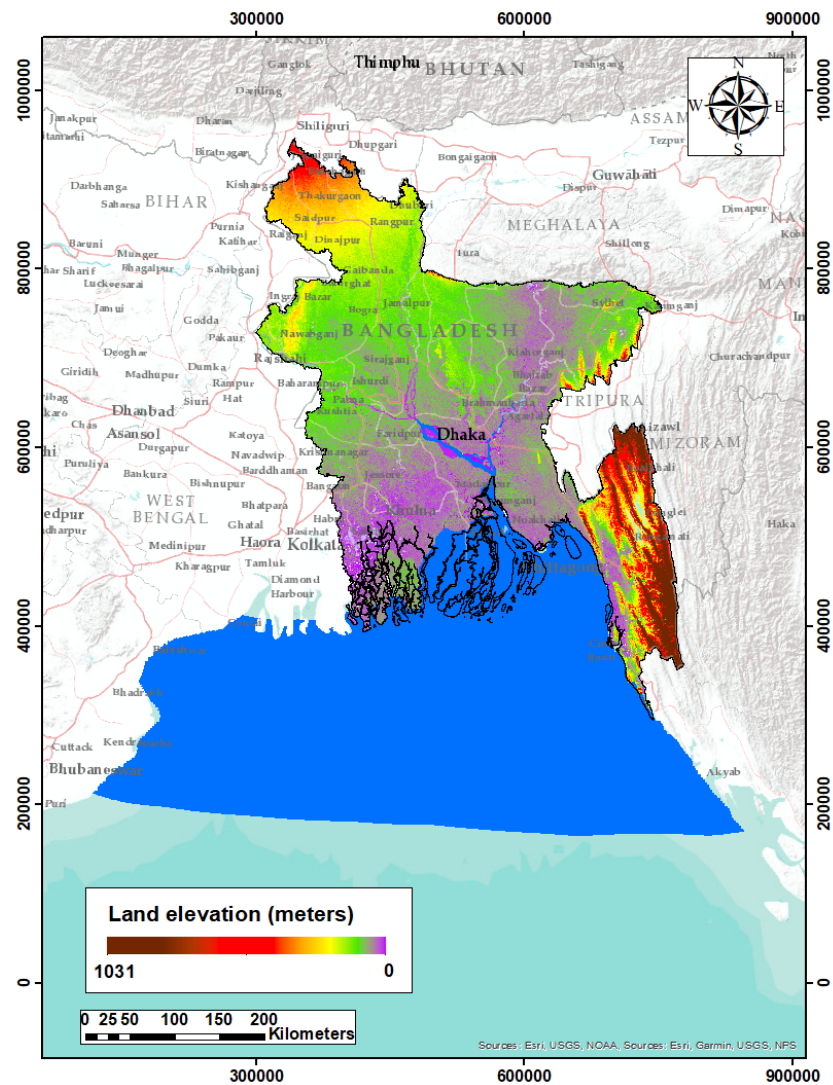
300000
600000
900000
1000000
800000
600000
400000
200000
0
Thimphu
BHUTAN
Gangtok
Tashigang
Darjiling
Janakpur
Sitamarhi
Dharan
Shiliguri
Biratnagar
Dhupgari
Bongaigaon
ASSAM
Tezpur
Darbhanga
Saharsa
BIHAR
Kishanganj
Thakurgaon
Saidpur
Rangpur
Guwahati
Dispur
Purnia
Katihar
Raiganj
Dinajpur
MEGHALAYA
Dimapur
Barauni
Munger
Bhagalpur
Shillong
Tura
Bihar Sharif
Lakhisarai
Sahibganj
Gaibandha
Jamui
Godda
Pakaur
Bogra
Jamalpur
Sylhet
BANGLADESH
Nawabganj
Rajshahi
Deoghar
Giridih
Madhupur
Dumka
Rampur Hat
Siuri
Sirajganj
Ishurdi
Kishorganj
Churachandpur
Dhanbad
Asansol
Katoya
Baharampur
Kushtia
Pabna
TRIPURA
Aizawl
MIZORAM
Chas
Purulia
Durgapur
Bankura
Navadwip
Barddhaman
Faridpur
Dhaka
Jessore
Bishnupur
WEST BENGAL
Bhatpara
Ghatal
Khulna
Haora
Kolkata
Medinipur
Kharagpur
Tamluk
Diamond Harbour
Chittagong
Haka
Balasore
Bhadrakh
Cuttack
Kendrapara
Bhubaneshwar
Puri
Akyab
Cox's Bazar
N
W
E
S
Land elevation (meters)
1031
0
0 25 50 100 150 200
Kilometers
Sources: Esri, USGS, NOAA, Sources: Esri, Garmin, USGS, NPS